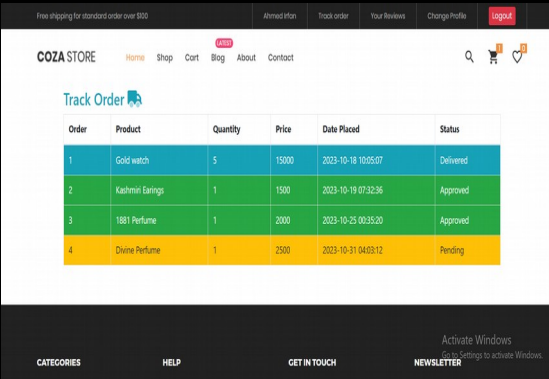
Free shipping for standard order over $100

Ahmed Irfan | Track order | Your Reviews | Change Profile | Logout

COZA STORE

Home Shop Cart LATEST Blog About Contact

1 0

Track Order

| Order | Product | Quantity | Price | Date Placed | Status |
|---|---|---|---|---|---|
| 1 | Gold watch | 5 | 15000 | 2023-10-18 10:05:07 | Delivered |
| 2 | Kashmiri Earings | 1 | 1500 | 2023-10-19 07:32:36 | Approved |
| 3 | 1881 Perfume | 1 | 2000 | 2023-10-25 00:35:20 | Approved |
| 4 | Divine Perfume | 1 | 2500 | 2023-10-31 04:03:12 | Pending |

Activate Windows
Go to Settings to activate Windows.

CATEGORIES HELP GET IN TOUCH NEWSLETTER